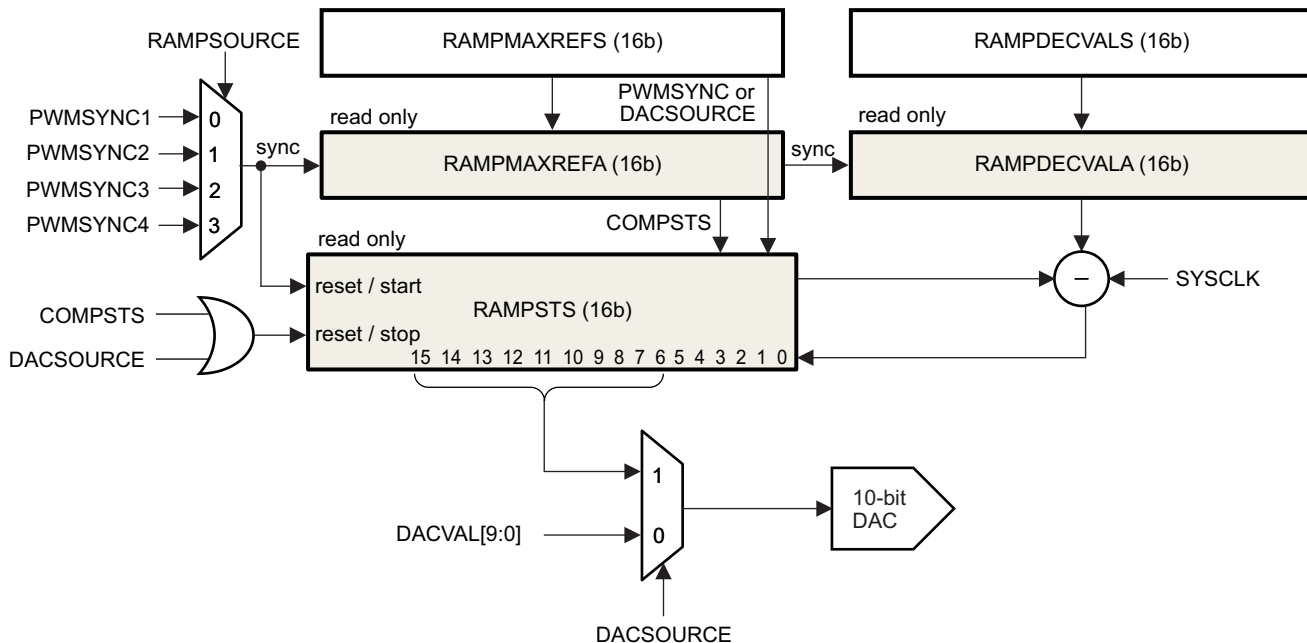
RAMPSOURCE

RAMPMAXREFS (16b)

RAMPDECVALS (16b)

PWMSYNC or DACSOURCE

PWMSYNC1
PWMSYNC2
PWMSYNC3
PWMSYNC4

0
1
2
3

sync

read only

RAMPMAXREFA (16b)

sync

read only

RAMPDECVALA (16b)

COMPSTS

read only

reset / start

RAMPSTS (16b)

reset / stop

15 14 13 12 11 10 9 8 7 6 5 4 3 2 1 0

COMPSTS

DACSOURCE

−

SYSCLK

1

0

DACVAL[9:0]

10-bit DAC

DACSOURCE